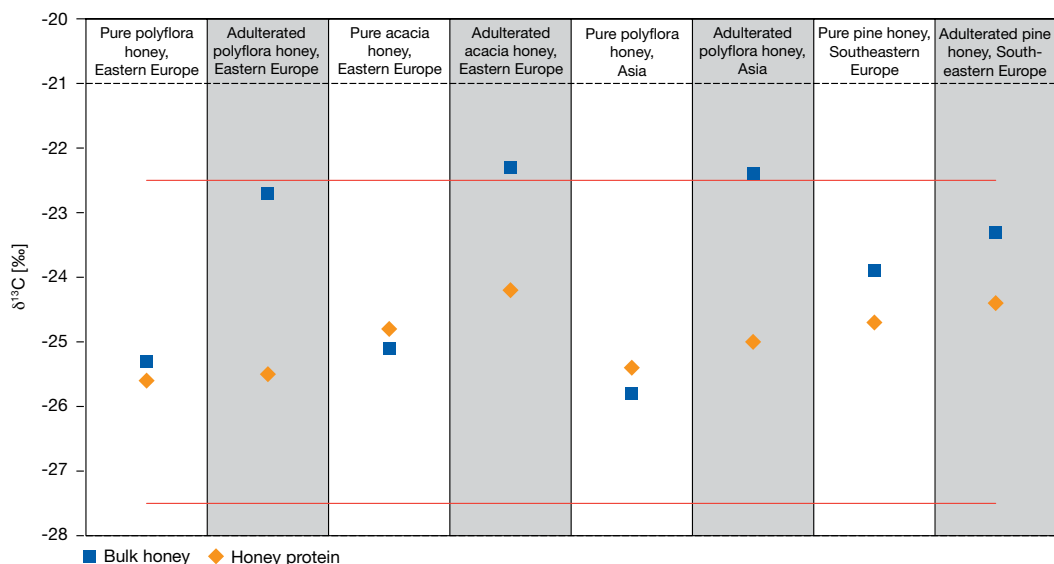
-20
-21
-22
-23
-24
-25
-26
-27
-28

$\delta^{13}C$ [‰]

Pure polyflora honey, Eastern Europe

Adulterated polyflora honey, Eastern Europe

Pure acacia honey, Eastern Europe

Adulterated acacia honey, Eastern Europe

Pure polyflora honey, Asia

Adulterated polyflora honey, Asia

Pure pine honey, Southeastern Europe

Adulterated pine honey, Southeastern Europe

Bulk honey
Honey protein